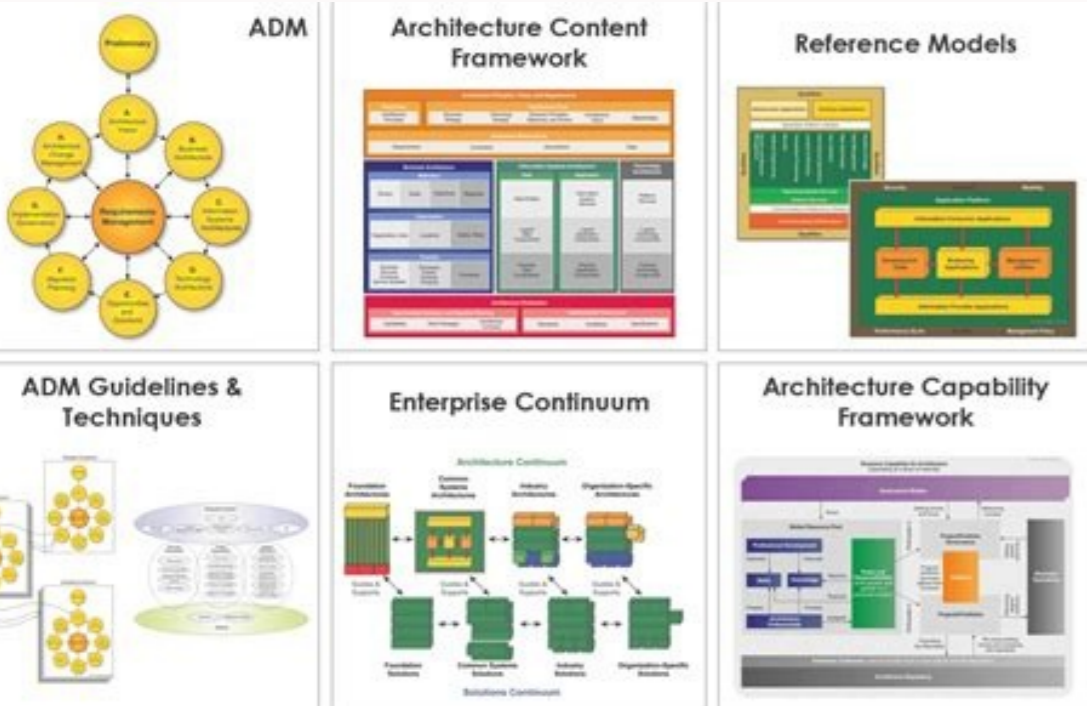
ADM

Preliminary

A. Architecture Vision

B. Business Architecture

C. Information Systems Architectures

D. Technology Architecture

E. Opportunities and Solutions

F. Migration Planning

G. Implementation Governance

H. Architecture Change Management

Requirements Management

Architecture Content Framework

Reference Models

ADM Guidelines & Techniques

Enterprise Continuum

Architecture Continuum

Foundation Architectures

Common Systems Architectures

Industry Architectures

Organization-Specific Architectures

Guides & Supports

Guides & Supports

Guides & Supports

Guides & Supports

Foundation Solutions

Common Systems Solutions

Industry Solutions

Organization-Specific Solutions

Solutions Continuum

Architecture Capability Framework